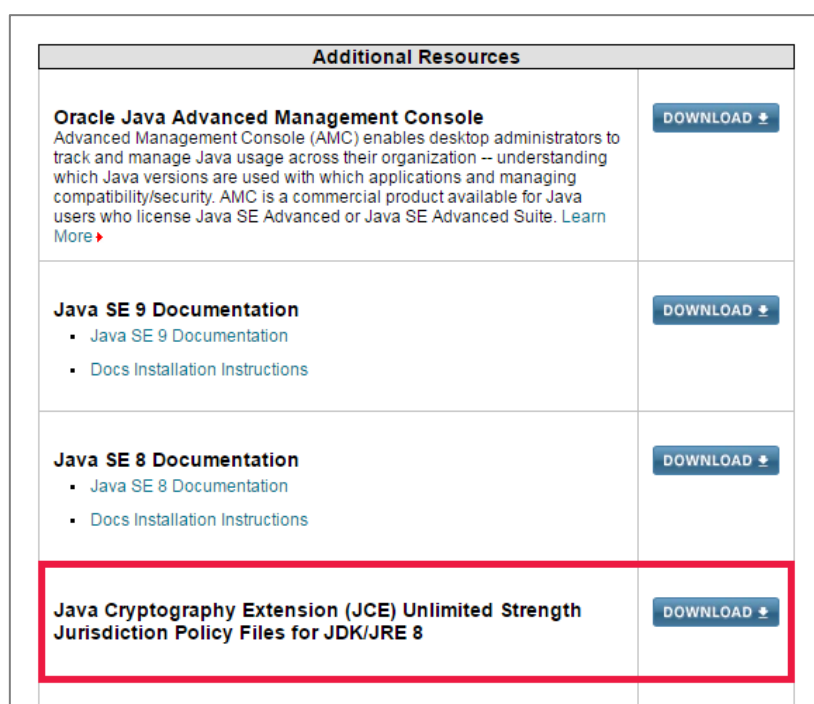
| Additional Resources | |
|---|---|
| **Oracle Java Advanced Management Console** Advanced Management Console (AMC) enables desktop administrators to track and manage Java usage across their organization -- understanding which Java versions are used with which applications and managing compatibility/security. AMC is a commercial product available for Java users who license Java SE Advanced or Java SE Advanced Suite. Learn More | DOWNLOAD |
| **Java SE 9 Documentation** ▪ Java SE 9 Documentation ▪ Docs Installation Instructions | DOWNLOAD |
| **Java SE 8 Documentation** ▪ Java SE 8 Documentation ▪ Docs Installation Instructions | DOWNLOAD |
| **Java Cryptography Extension (JCE) Unlimited Strength Jurisdiction Policy Files for JDK/JRE 8** | DOWNLOAD |